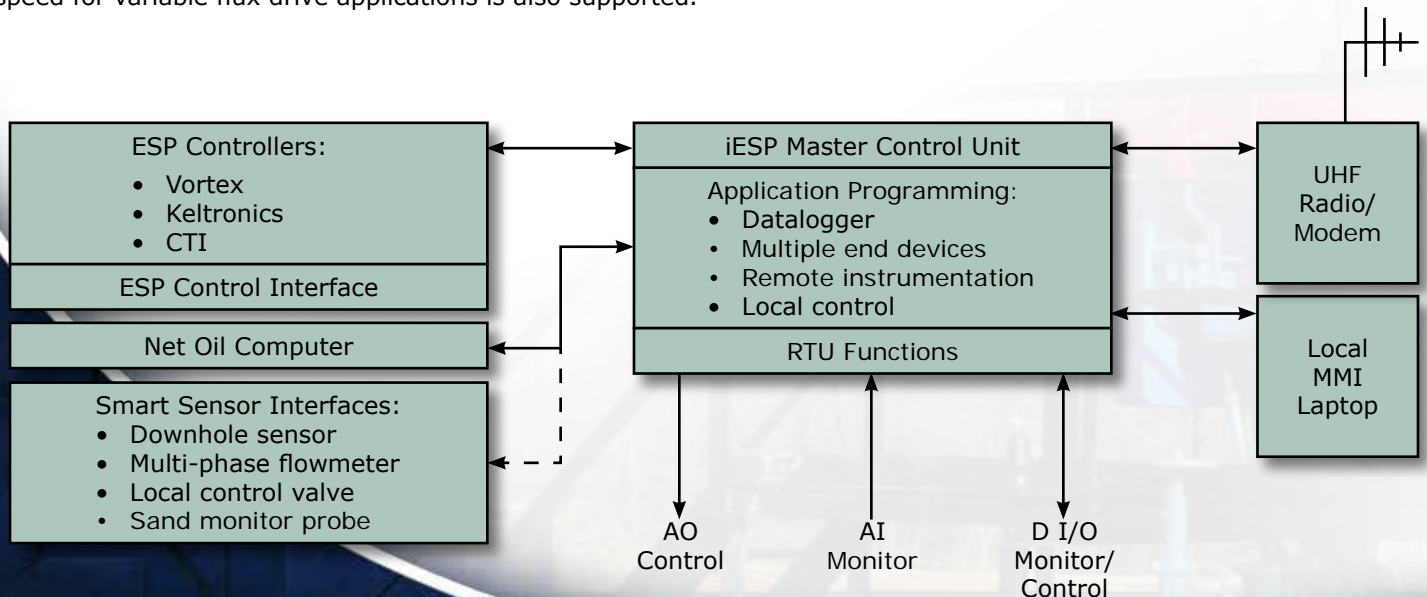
speed for variable flux drive applications is also supported.

ESP Controllers:
- Vortex
- Keltronics
- CTI

ESP Control Interface

Net Oil Computer

Smart Sensor Interfaces:
- Downhole sensor
- Multi-phase flowmeter
- Local control valve
- Sand monitor probe

iESP Master Control Unit

Application Programming:
- Datalogger
- Multiple end devices
- Remote instrumentation
- Local control

RTU Functions

UHF Radio/ Modem

Local MMI Laptop

AO Control

AI Monitor

D I/O Monitor/ Control